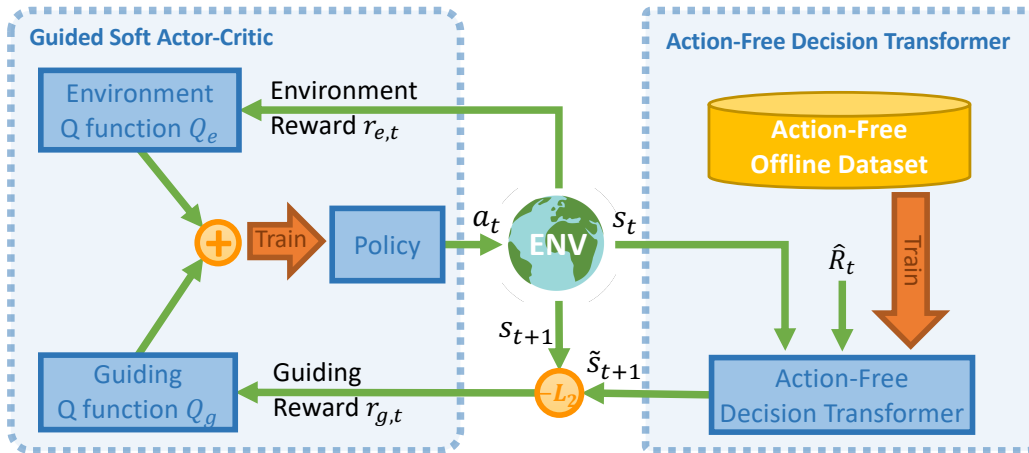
Guided Soft Actor-Critic

Environment Q function $Q_e$

Environment Reward $r_{e,t}$

Train

Policy

$a_t$

ENV

$s_t$

$s_{t+1}$

Guiding Q function $Q_g$

Guiding Reward $r_{g,t}$

$-L_2$

$\tilde{s}_{t+1}$

Action-Free Decision Transformer

Action-Free Offline Dataset

Train

$\hat{R}_t$

Action-Free Decision Transformer